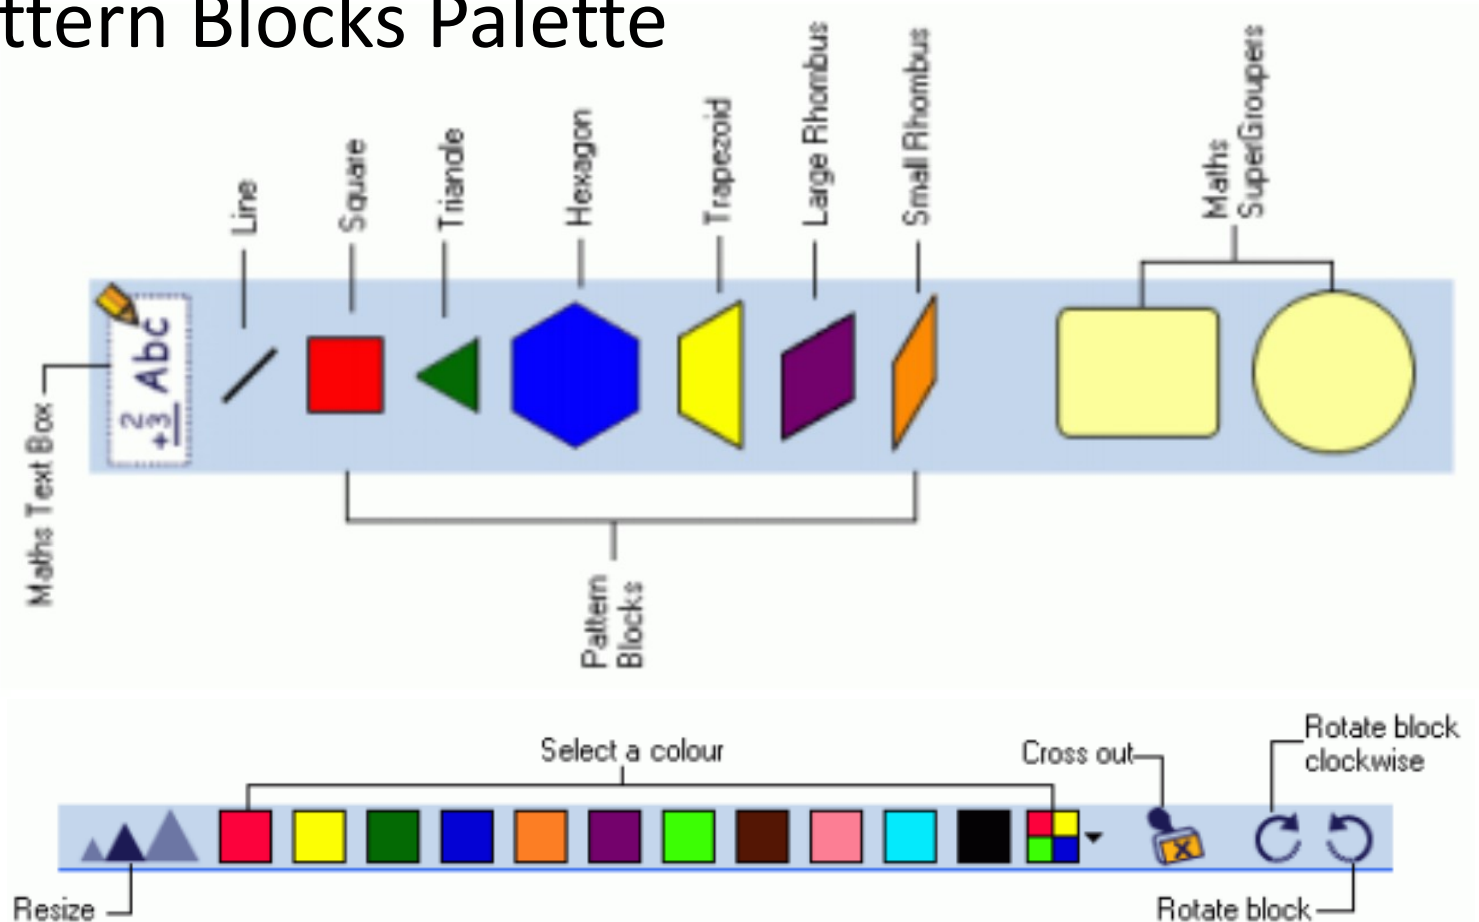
ttern Blocks Palette

Line
Square
Triangle
Hexagon
Trapezoid
Large Rhombus
Small Rhombus
Maths SuperGroupers

Maths Text Box
$\frac{2}{+3}$ Abc

Pattern Blocks

Select a colour
Cross out
Rotate block clockwise
Resize
Rotate block